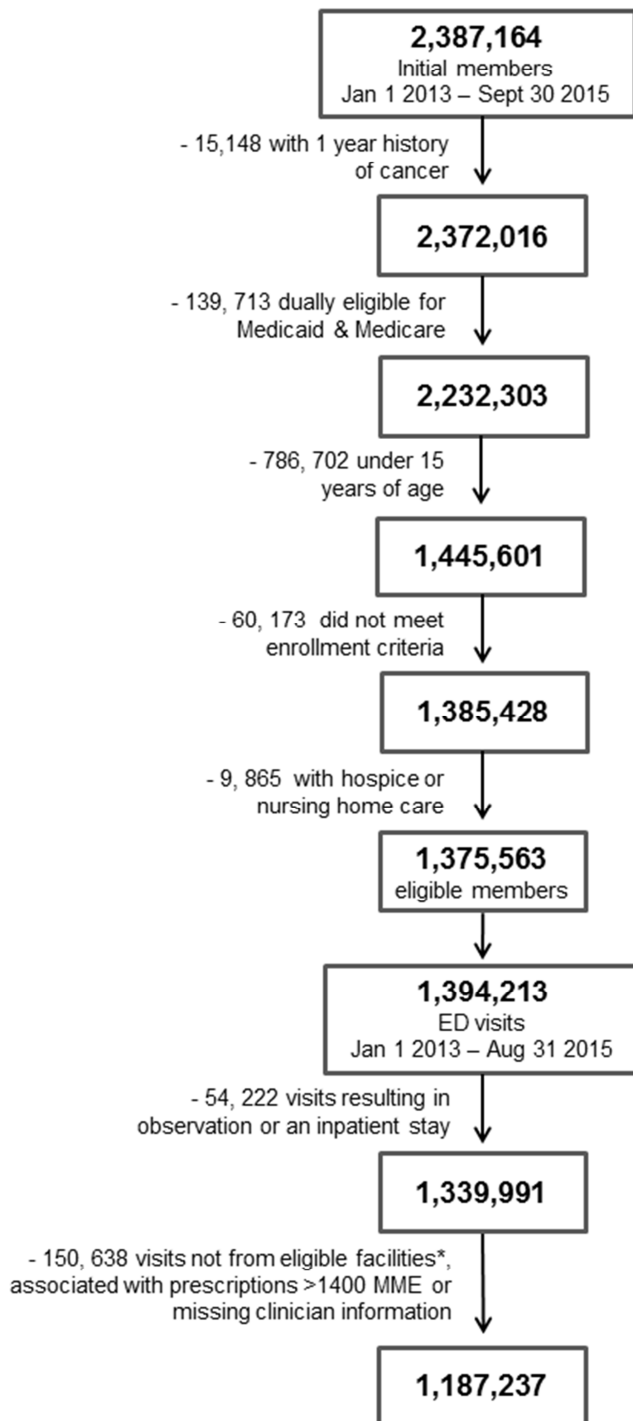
**2,387,164**
Initial members
Jan 1 2013 – Sept 30 2015

- 15,148 with 1 year history of cancer

**2,372,016**

- 139, 713 dually eligible for Medicaid & Medicare

**2,232,303**

- 786, 702 under 15 years of age

**1,445,601**

- 60, 173 did not meet enrollment criteria

**1,385,428**

- 9, 865 with hospice or nursing home care

**1,375,563**
eligible members

**1,394,213**
ED visits
Jan 1 2013 – Aug 31 2015

- 54, 222 visits resulting in observation or an inpatient stay

**1,339,991**

- 150, 638 visits not from eligible facilities*, associated with prescriptions >1400 MME or missing clinician information

**1,187,237**